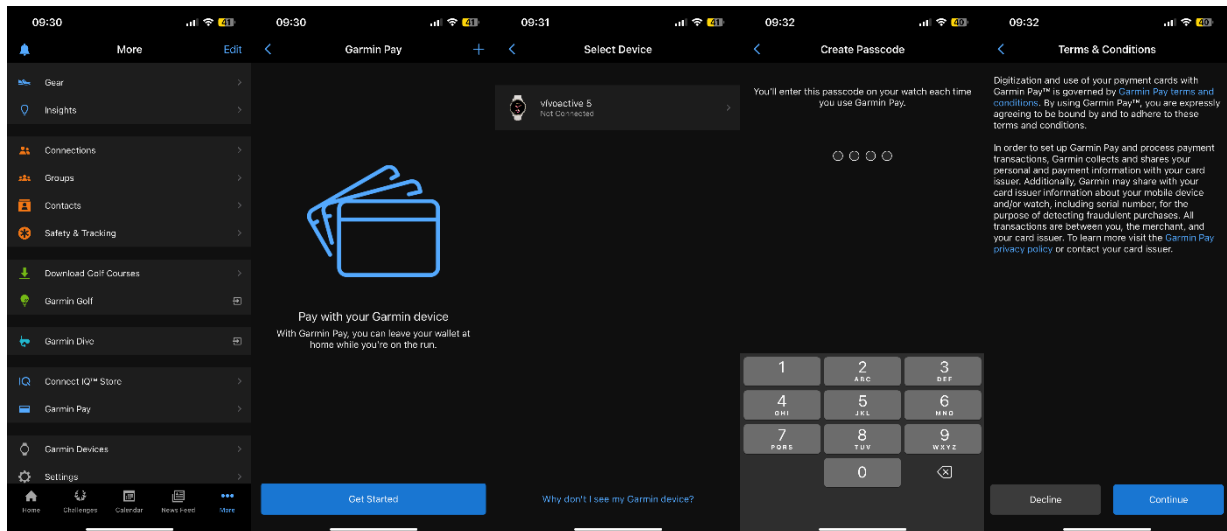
09:30 41

More Edit

Gear

Insights

Connections

Groups

Contacts

Safety & Tracking

Download Golf Courses

Garmin Golf

Garmin Dive

Connect IQ™ Store

Garmin Pay

Garmin Devices

Settings

Home Challenges Calendar News Feed More

09:30 41

Garmin Pay +

Pay with your Garmin device

With Garmin Pay, you can leave your wallet at home while you're on the run.

Get Started

09:31 41

Select Device

vívoactive 5
Not Connected

Why don't I see my Garmin device?

09:32 40

Create Passcode

You'll enter this passcode on your watch each time you use Garmin Pay.

| 1 | 2 ABC | 3 DEF |
|---|---|---|
| 4 GHI | 5 JKL | 6 MNO |
| 7 PQRS | 8 TUV | 9 WXYZ |
| | 0 | ⌫ |

09:32 40

Terms & Conditions

Digitization and use of your payment cards with Garmin Pay™ is governed by Garmin Pay terms and conditions. By using Garmin Pay™, you are expressly agreeing to be bound by and to adhere to these terms and conditions.

In order to set up Garmin Pay and process payment transactions, Garmin collects and shares your personal and payment information with your card issuer. Additionally, Garmin may share with your card issuer information about your mobile device and/or watch, including serial number, for the purpose of detecting fraudulent purchases. All transactions are between you, the merchant, and your card issuer. To learn more visit the Garmin Pay privacy policy or contact your card issuer.

Decline Continue